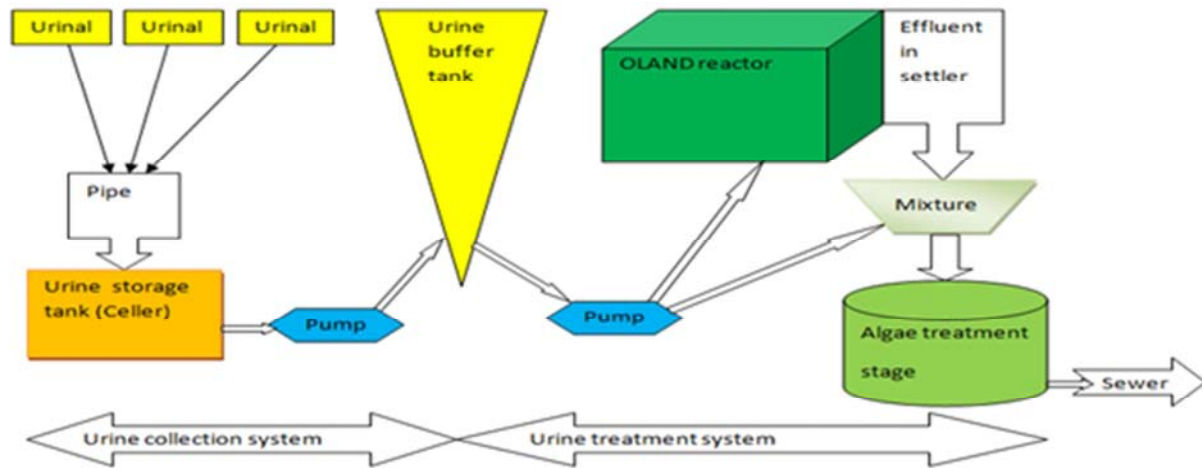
Urinal

Urinal

Urinal

Pipe

Urine storage tank (Celler)

Pump

Urine buffer tank

Pump

OLAND reactor

Effluent in settler

Mixture

Algae treatment stage

Sewer

Urine collection system

Urine treatment system